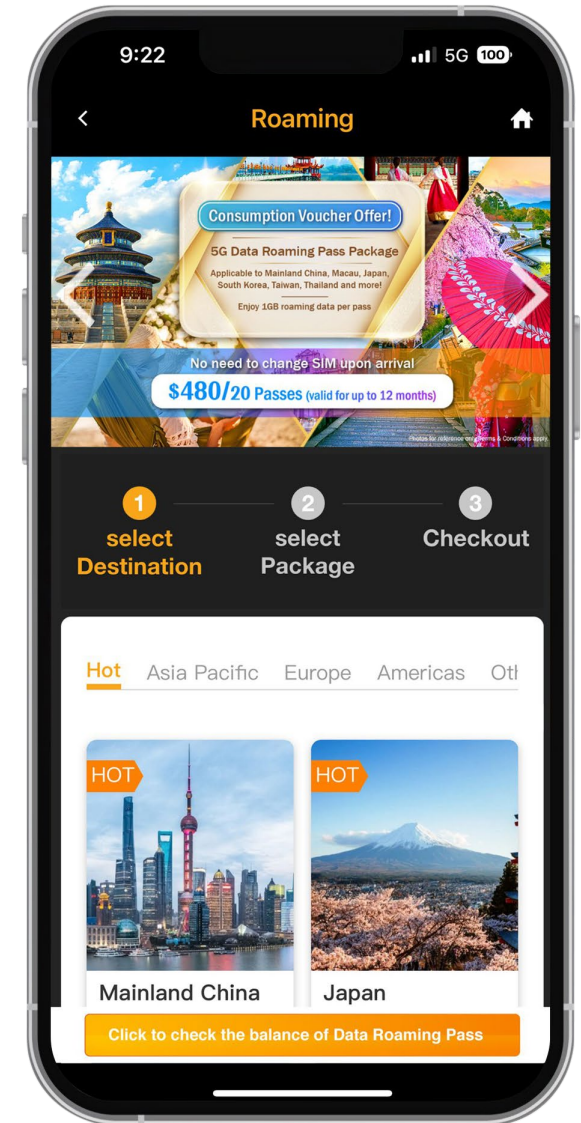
9:22
5G 100

Roaming

Consumption Voucher Offer!

5G Data Roaming Pass Package

Applicable to Mainland China, Macau, Japan, South Korea, Taiwan, Thailand and more!

Enjoy 1GB roaming data per pass

No need to change SIM upon arrival

$480/20 Passes (valid for up to 12 months)

Photos for reference only. Terms & Conditions apply.

1 select Destination

2 select Package

3 Checkout

Hot Asia Pacific Europe Americas Ot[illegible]

HOT

Mainland China

HOT

Japan

Click to check the balance of Data Roaming Pass